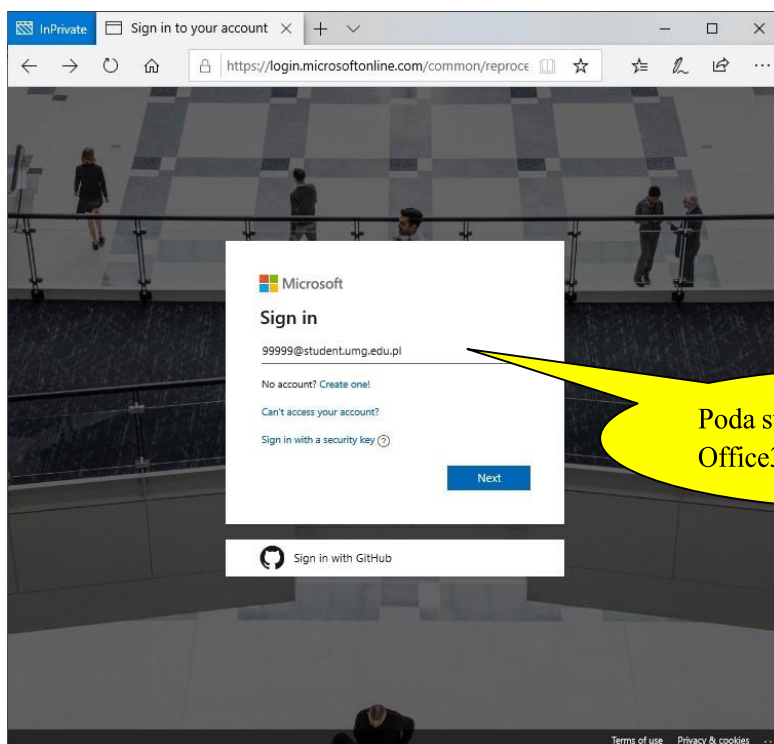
InPrivate | Sign in to your account ×

https://login.microsoftonline.com/common/reproce

Microsoft

Sign in

99999@student.umg.edu.pl

No account? Create one!

Can't access your account?

Sign in with a security key ?

Next

Sign in with GitHub

Poda sv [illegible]
Office3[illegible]

Terms of use Privacy & cookies ...